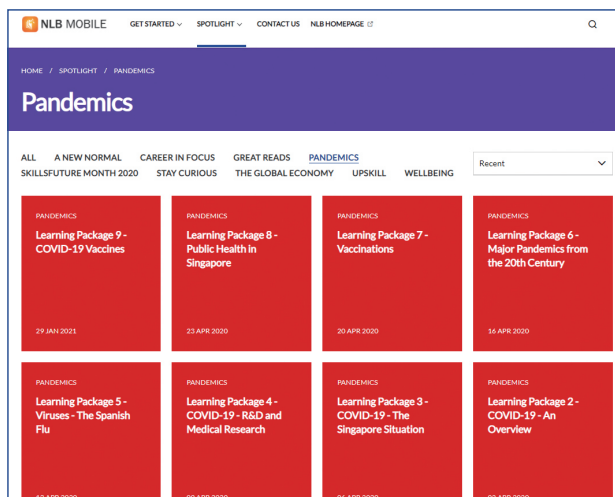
NLB MOBILE GET STARTED SPOTLIGHT CONTACT US NLB HOMEPAGE

HOME / SPOTLIGHT / PANDEMICS

Pandemics

ALL A NEW NORMAL CAREER IN FOCUS GREAT READS PANDEMICS SKILLSFUTURE MONTH 2020 STAY CURIOUS THE GLOBAL ECONOMY UPSKILL WELLBEING

Recent

PANDEMICS
Learning Package 9 - COVID-19 Vaccines
29 JAN 2021

PANDEMICS
Learning Package 8 - Public Health in Singapore
23 APR 2020

PANDEMICS
Learning Package 7 - Vaccinations
20 APR 2020

PANDEMICS
Learning Package 6 - Major Pandemics from the 20th Century
16 APR 2020

PANDEMICS
Learning Package 5 - Viruses - The Spanish Flu
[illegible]

PANDEMICS
Learning Package 4 - COVID-19 - R&D and Medical Research
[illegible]

PANDEMICS
Learning Package 3 - COVID-19 - The Singapore Situation
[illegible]

PANDEMICS
Learning Package 2 - COVID-19 - An Overview
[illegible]